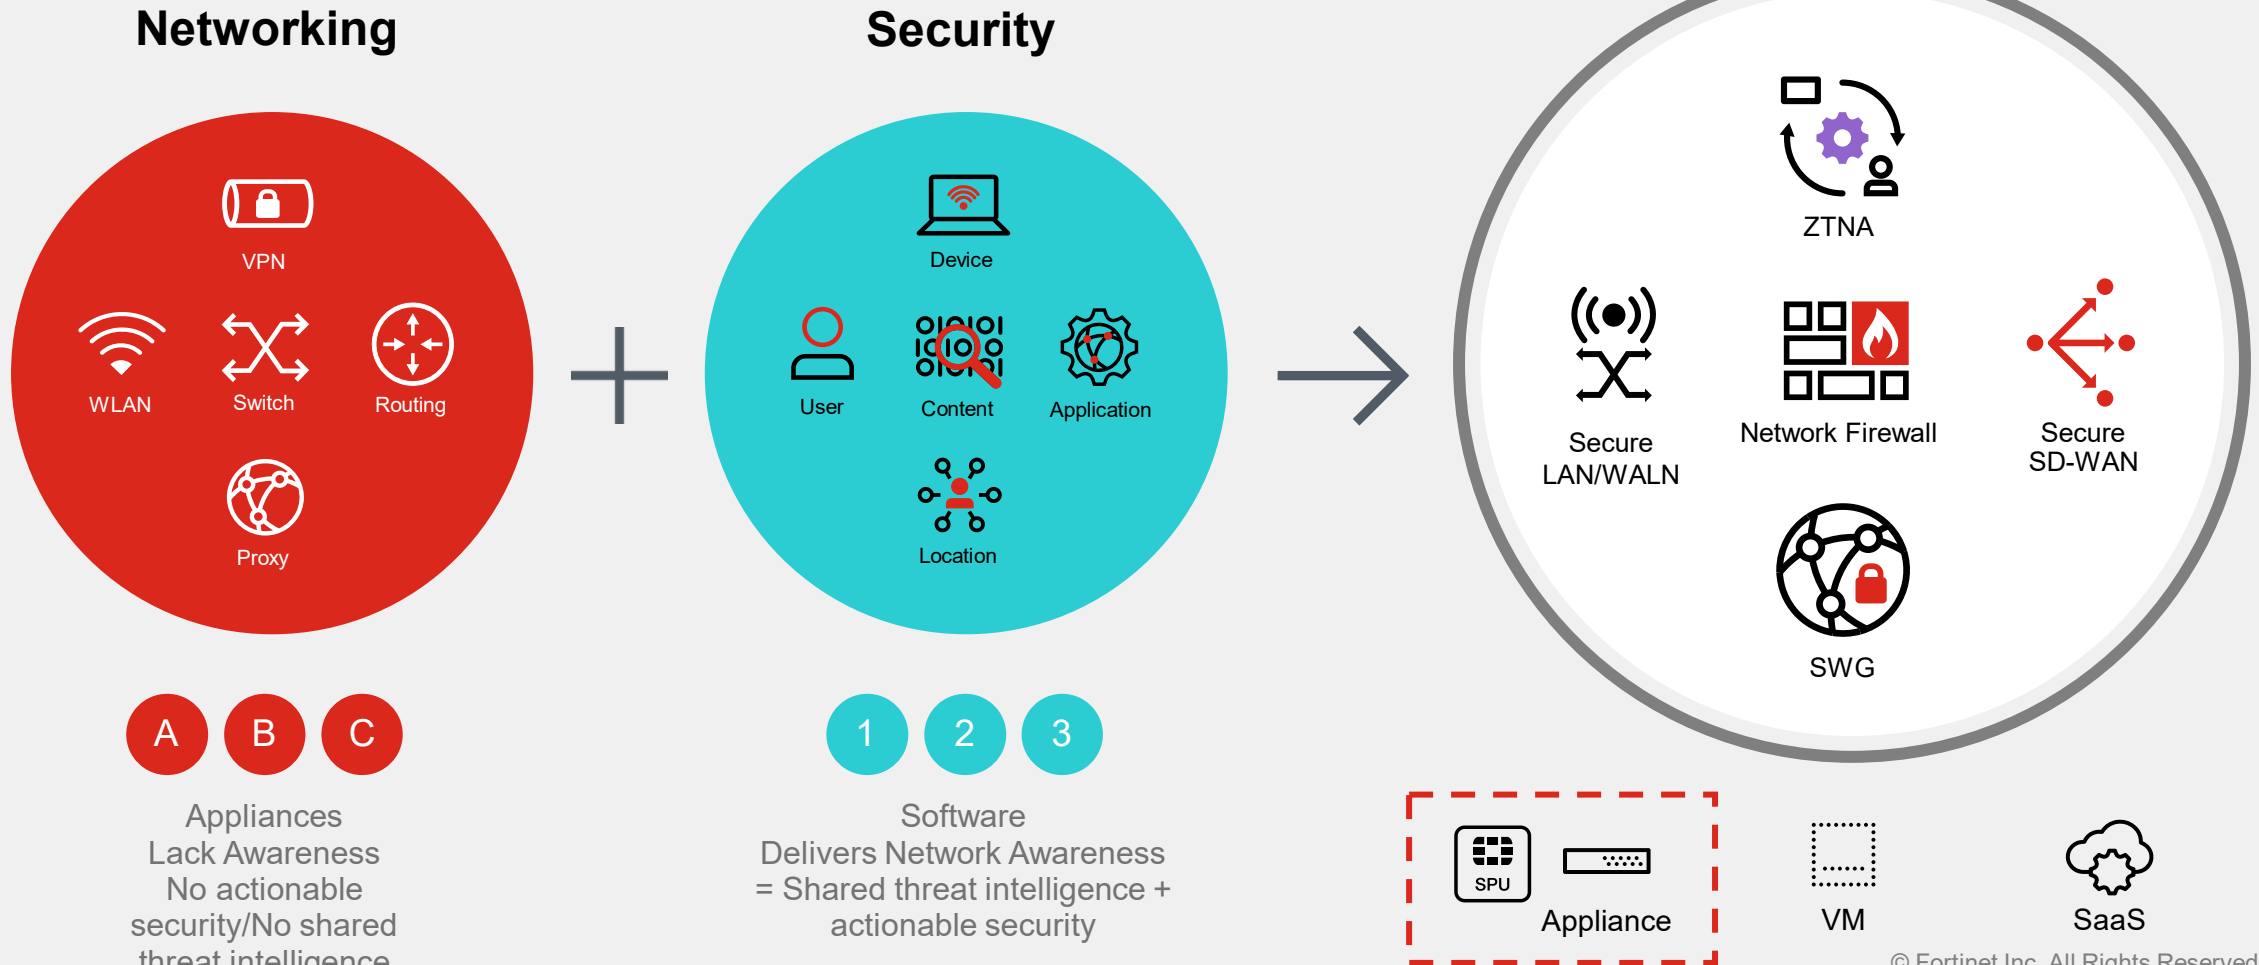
Networking

Security

VPN

WLAN

Switch

Routing

Proxy

Device

User

Content

Application

Location

ZTNA

Secure LAN/WALN

Network Firewall

Secure SD-WAN

SWG

A B C

Appliances
Lack Awareness
No actionable security/No shared threat intelligence

1 2 3

Software
Delivers Network Awareness
= Shared threat intelligence + actionable security

SPU

Appliance

VM

SaaS

© Fortinet Inc. All Rights Reserved